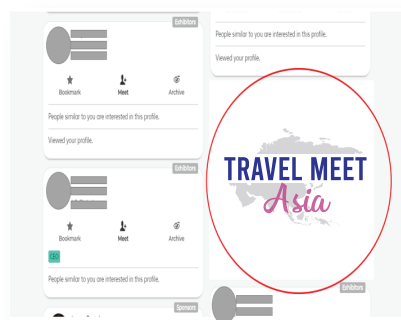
Exhibitors

Bookmark Meet Archive

People similar to you are interested in this profile.

Viewed your profile.

Exhibitors

Bookmark Meet Archive

People similar to you are interested in this profile.

Sponsors

People similar to you are interested in this profile.

Viewed your profile.

TRAVEL MEET
Asia

Exhibitors